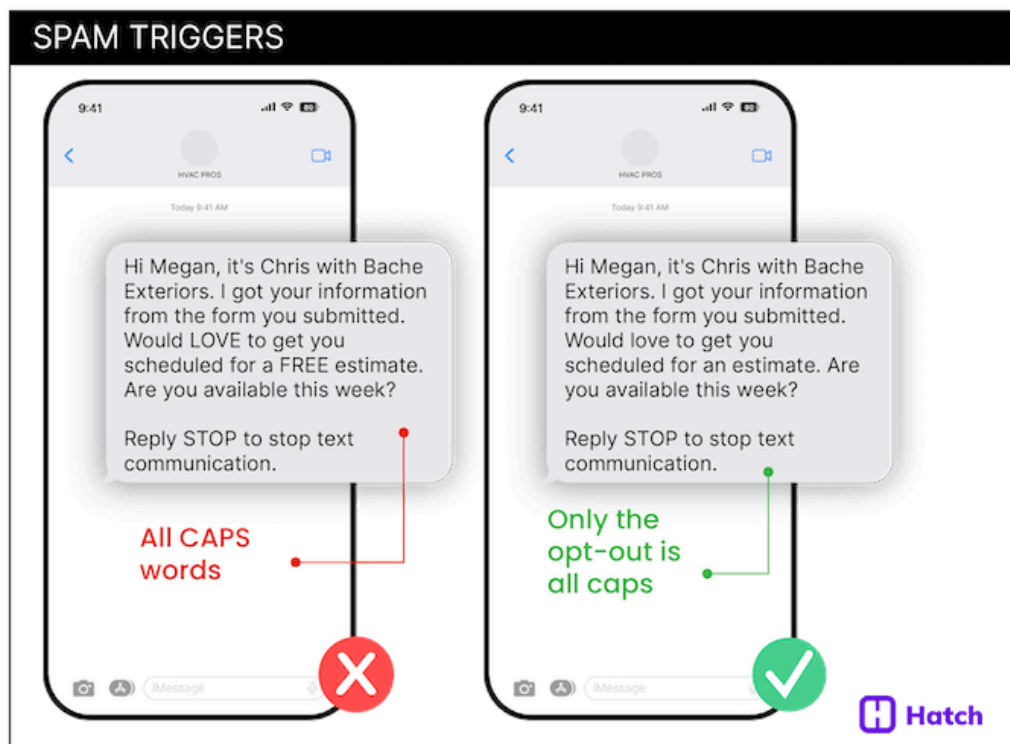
SPAM TRIGGERS

9:41

HVAC PROS

Today 9:41 AM

Hi Megan, it's Chris with Bache Exteriors. I got your information from the form you submitted. Would LOVE to get you scheduled for a FREE estimate. Are you available this week?

Reply STOP to stop text communication.

All CAPS words

iMessage

9:41

HVAC PROS

Today 9:41 AM

Hi Megan, it's Chris with Bache Exteriors. I got your information from the form you submitted. Would love to get you scheduled for an estimate. Are you available this week?

Reply STOP to stop text communication.

Only the opt-out is all caps

iMessage

Hatch